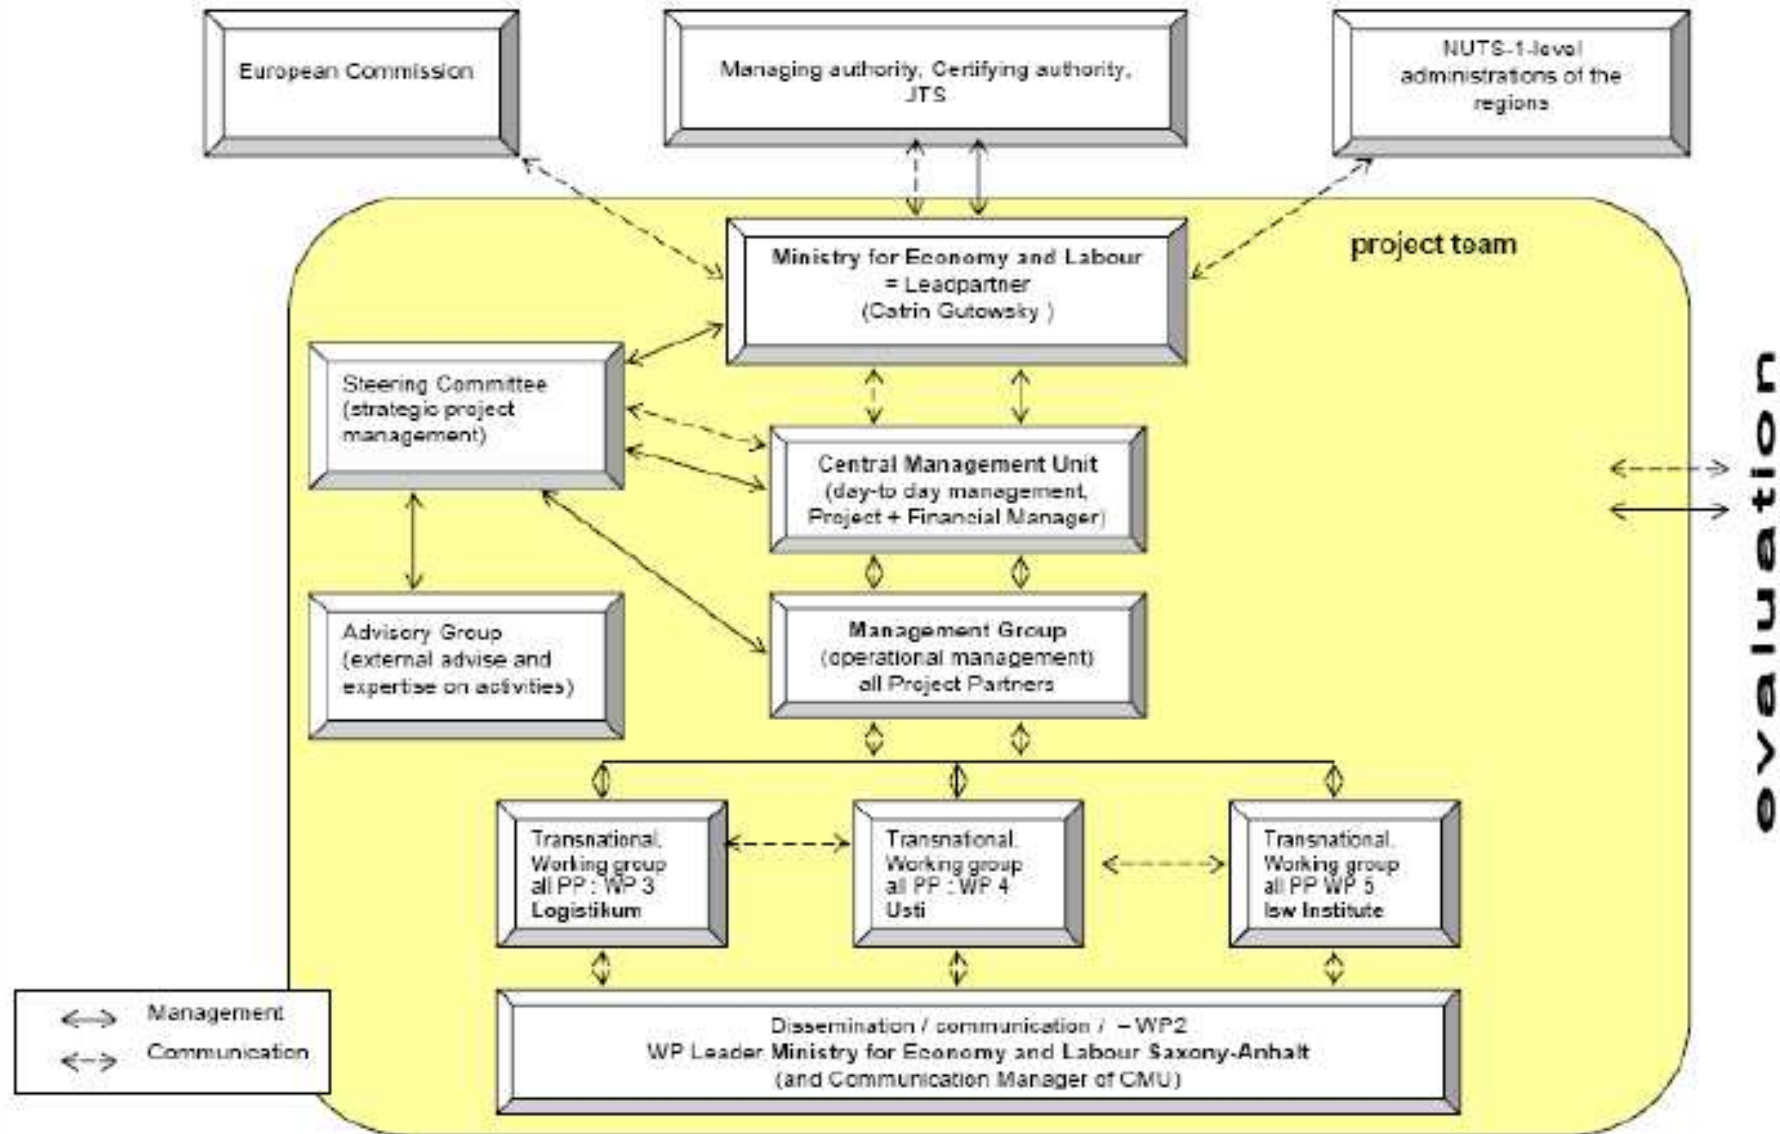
European Commission

Managing authority, Certifying authority, JTS

NUTS-1-level administrations of the regions

project team

Ministry for Economy and Labour = Leadpartner (Catrin Gutowsky )

Steering Committee (strategic project management)

Central Management Unit (day-to day management, Project + Financial Manager)

Advisory Group (external advise and expertise on activities)

Management Group (operational management) all Project Partners

Transnational. Working group all PP : WP 3 Logistikum

Transnational. Working group all PP : WP 4 Usti

Transnational. Working group all PP WP 5 Isw Institute

Dissemination / communication / – WP2
WP Leader Ministry for Economy and Labour Saxony-Anhalt
(and Communication Manager of CMU)

Management
Communication

evaluation